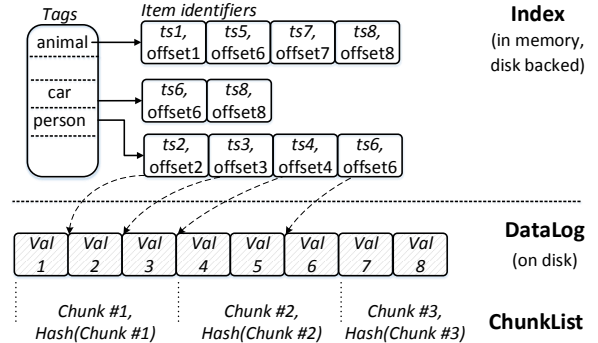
Tags

Item identifiers

Index
(in memory, disk backed)

animal

car

person

ts1, offset1

ts5, offset6

ts7, offset7

ts8, offset8

ts6, offset6

ts8, offset8

ts2, offset2

ts3, offset3

ts4, offset4

ts6, offset6

DataLog
(on disk)

Val 1

Val 2

Val 3

Val 4

Val 5

Val 6

Val 7

Val 8

Chunk #1, Hash(Chunk #1)

Chunk #2, Hash(Chunk #2)

Chunk #3, Hash(Chunk #3)

ChunkList